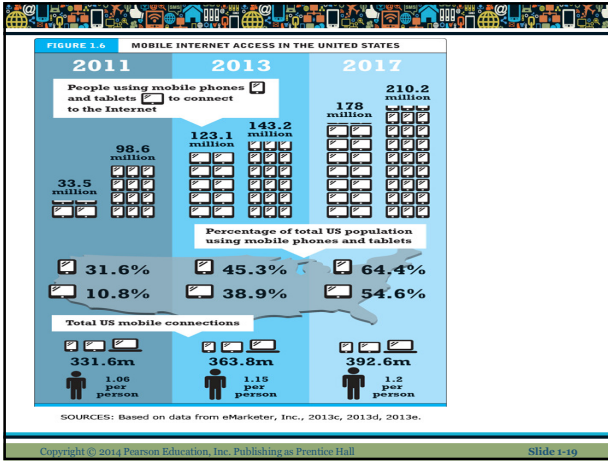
FIGURE 1.6 MOBILE INTERNET ACCESS IN THE UNITED STATES

2011

2013

2017

People using mobile phones and tablets to connect to the Internet

33.5 million

98.6 million

123.1 million

143.2 million

178 million

210.2 million

Percentage of total US population using mobile phones and tablets

31.6%

10.8%

45.3%

38.9%

64.4%

54.6%

Total US mobile connections

331.6m

1.06 per person

363.8m

1.15 per person

392.6m

1.2 per person

SOURCES: Based on data from eMarketer, Inc., 2013c, 2013d, 2013e.

Copyright © 2014 Pearson Education, Inc. Publishing as Prentice Hall

Slide 1-19